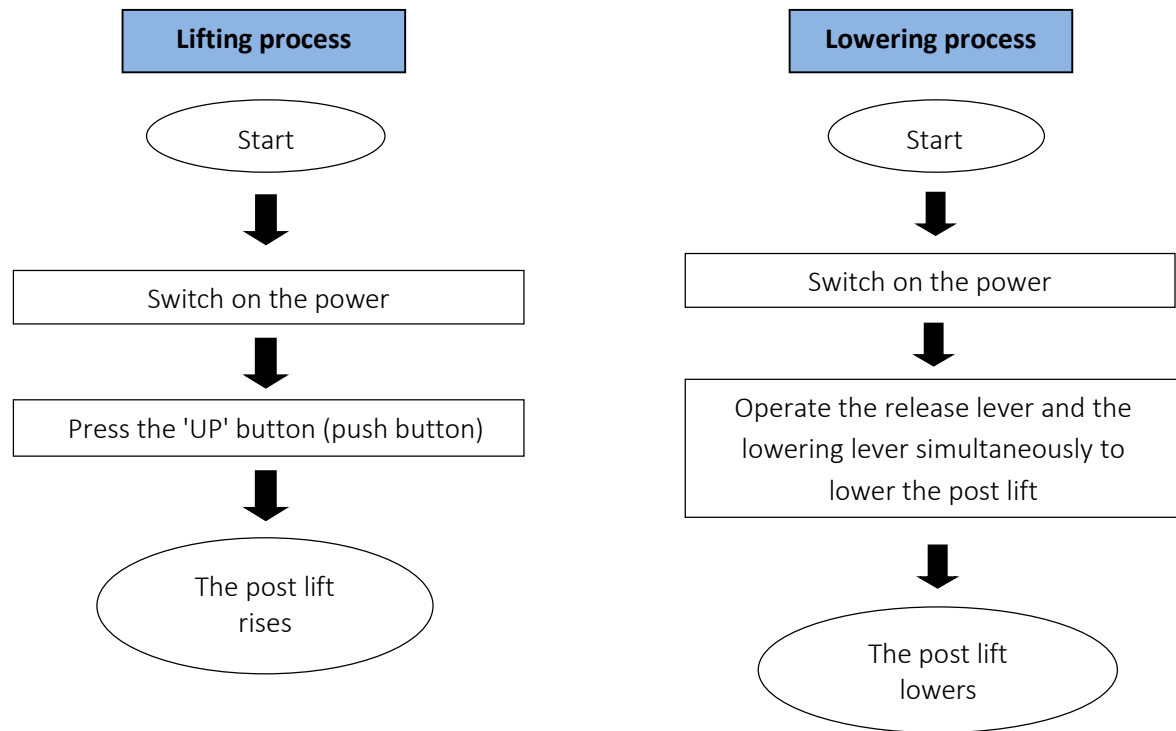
Lifting process

Start

Switch on the power

Press the 'UP' button (push button)

The post lift rises

Lowering process

Start

Switch on the power

Operate the release lever and the lowering lever simultaneously to lower the post lift

The post lift lowers